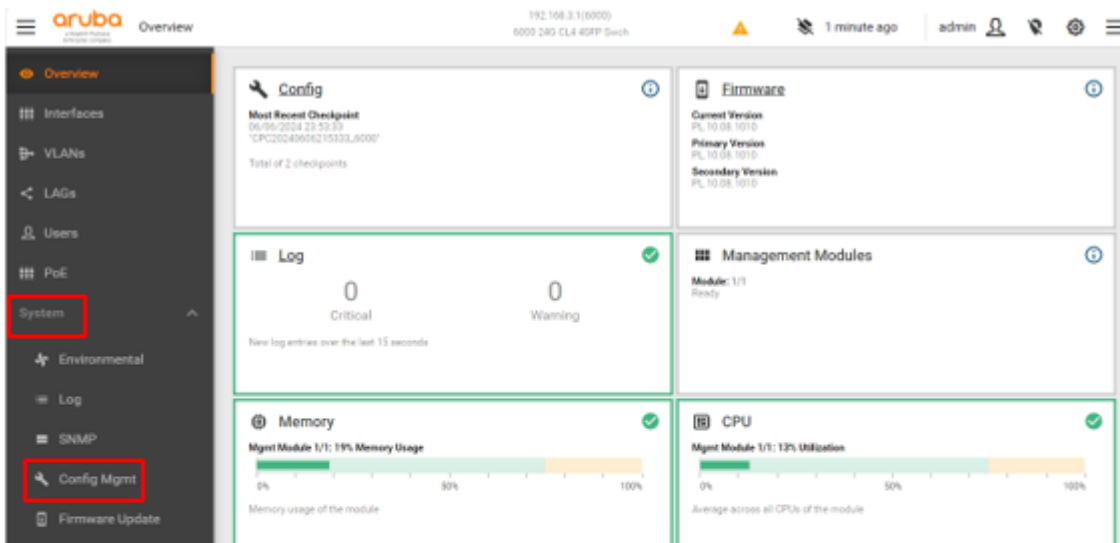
aruba
a Hewlett Packard Enterprise Company
Overview
192.168.3.1(6000)
6000 24G CL4 4SFP Swch
1 minute ago
admin

Overview
Interfaces
VLANs
LAGs
Users
PoE
System
Environmental
Log
SNMP
Config Mgmt
Firmware Update

Config
Most Recent Checkpoint
06/06/2024 23:53:33
"CPC20240606215333_6000"
Total of 2 checkpoints

Firmware
Current Version
PL.10.08.1010
Primary Version
PL.10.08.1010
Secondary Version
PL.10.08.1010

Log
0
Critical
0
Warning
New log entries over the last 15 seconds

Management Modules
Module: 1/1
Ready

Memory
Mgmt Module 1/1: 19% Memory Usage
0%
50%
100%
Memory usage of the module

CPU
Mgmt Module 1/1: 13% Utilization
0%
50%
100%
Average across all CPUs of the module